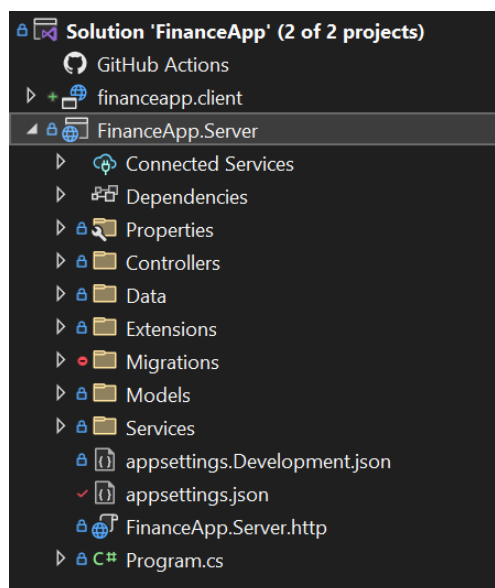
Solution 'FinanceApp' (2 of 2 projects)
GitHub Actions
financeapp.client
FinanceApp.Server
Connected Services
Dependencies
Properties
Controllers
Data
Extensions
Migrations
Models
Services
appsettings.Development.json
appsettings.json
FinanceApp.Server.http
C# Program.cs